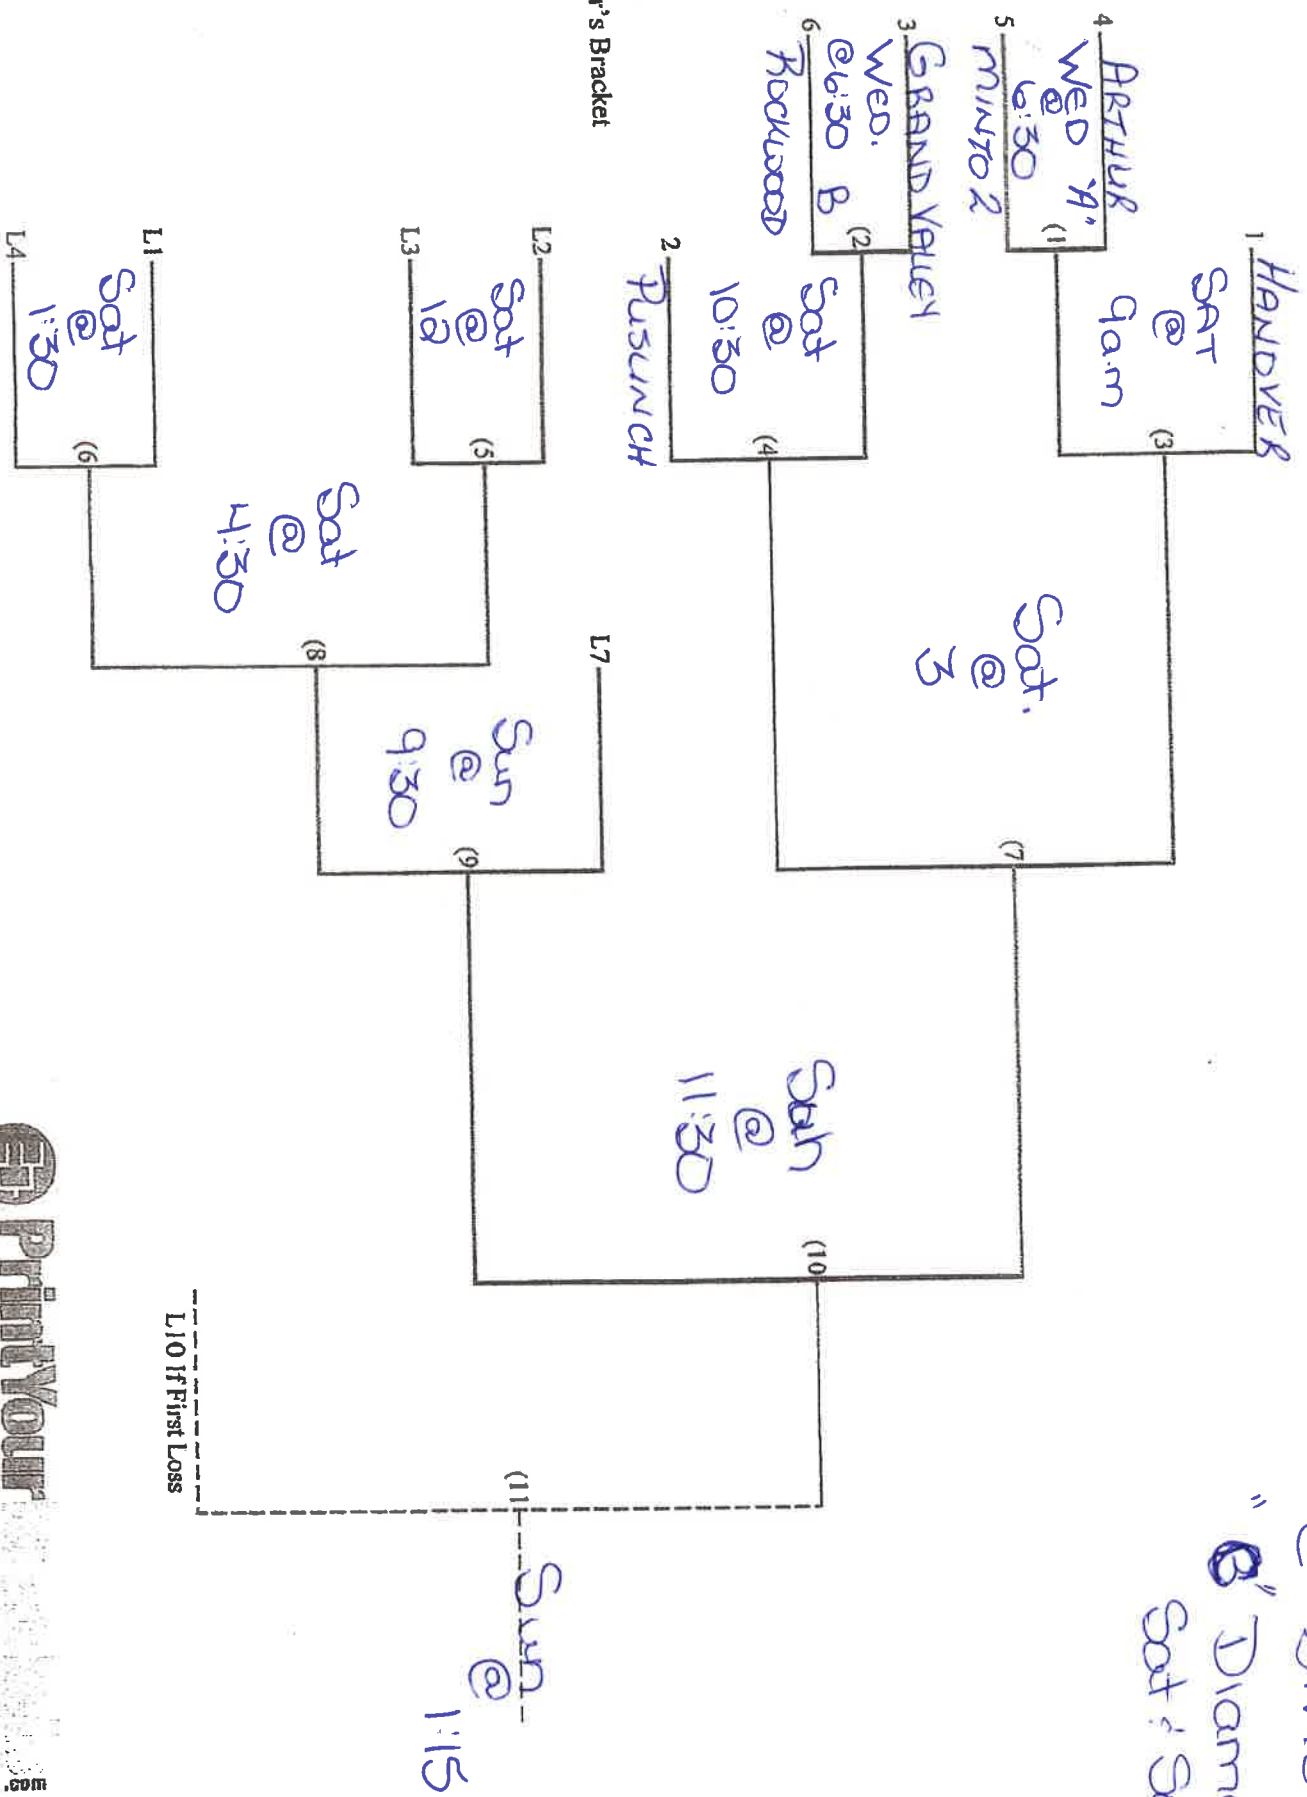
1 HANOVER
SAT @ 9a.m
(3)
4 ARTHUR
WED "A" @ 6:30
(1)
5 MINTO 2
3 GRAND VALLEY
WED. @ 6:30 B
(2)
6 ROCKWOOD
Sat @ 10:30
(4)
2 PUSLINCH
Sat. @ 3
(7)
Sun @ 11:30
(10)
L10 If First Loss
(11)
Sun @ 1:15
"B" Diam
Sat & S
r's Bracket
L2
Sat @ 12
(5)
L3
L1
Sat @ 1:30
(6)
L4
Sat @ 4:30
(8)
L7
Sun @ 9:30
(9)
PrintYour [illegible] .com